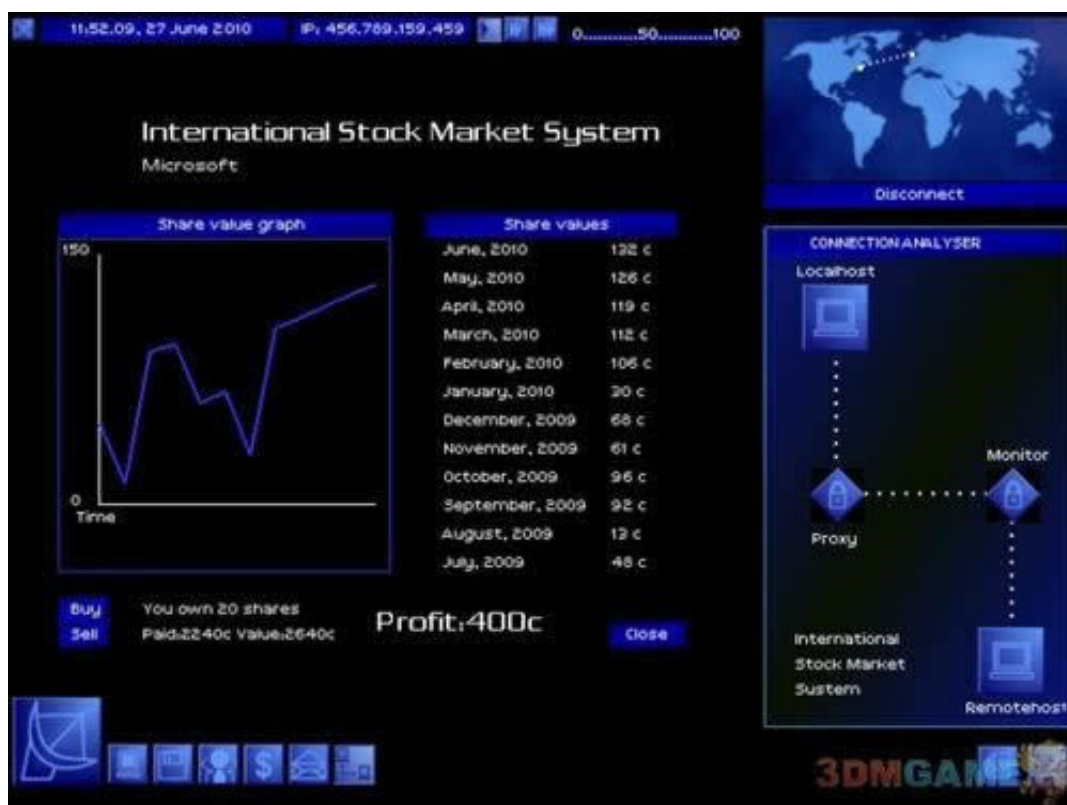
11:52.09, 27 June 2010 IP: 456.789.159.459 0..........50..........100

International Stock Market System
Microsoft

Share value graph
150
0
Time

Share values
| | |
|---|---|
| June, 2010 | 122 c |
| May, 2010 | 126 c |
| April, 2010 | 119 c |
| March, 2010 | 112 c |
| February, 2010 | 106 c |
| January, 2010 | 30 c |
| December, 2009 | 68 c |
| November, 2009 | 61 c |
| October, 2009 | 96 c |
| September, 2009 | 92 c |
| August, 2009 | 12 c |
| July, 2009 | 48 c |

Buy
Sell
You own 20 shares
Paid:2240c Value:2640c
Profit:400c
Close

Disconnect

CONNECTION ANALYSER
Localhost
Monitor
Proxy
International Stock Market System
Remotehost

3DMGAME